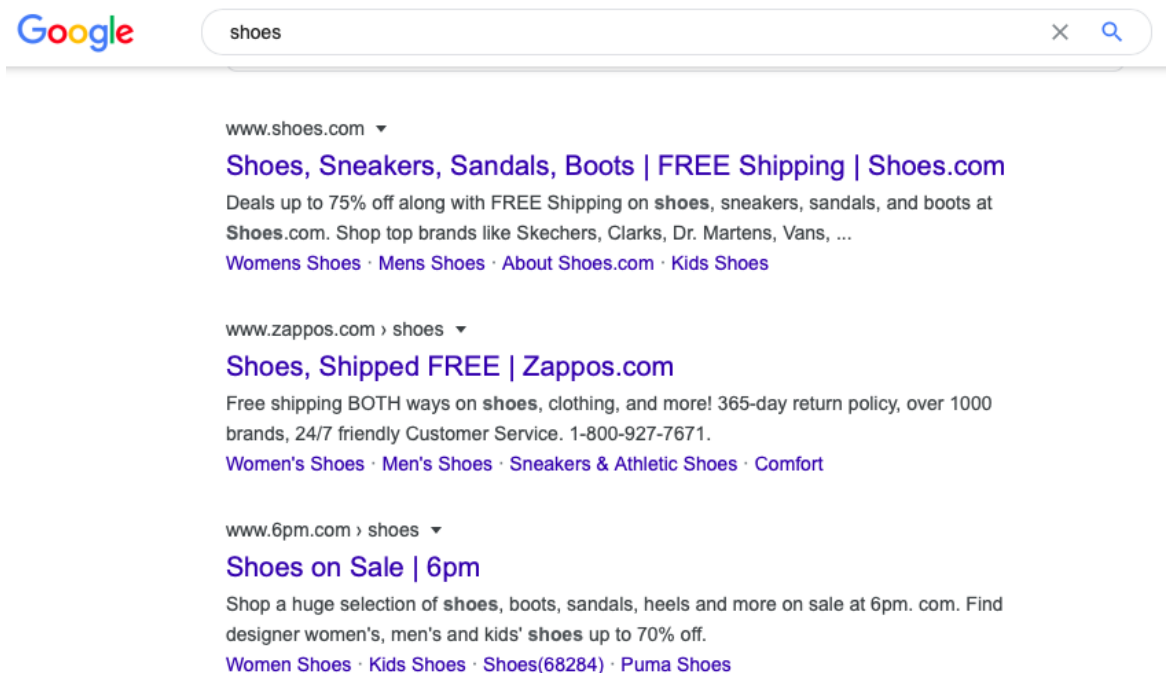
Google

shoes

www.shoes.com

Shoes, Sneakers, Sandals, Boots | FREE Shipping | Shoes.com

Deals up to 75% off along with FREE Shipping on shoes, sneakers, sandals, and boots at Shoes.com. Shop top brands like Skechers, Clarks, Dr. Martens, Vans, ...

Womens Shoes · Mens Shoes · About Shoes.com · Kids Shoes

www.zappos.com › shoes

Shoes, Shipped FREE | Zappos.com

Free shipping BOTH ways on shoes, clothing, and more! 365-day return policy, over 1000 brands, 24/7 friendly Customer Service. 1-800-927-7671.

Women's Shoes · Men's Shoes · Sneakers & Athletic Shoes · Comfort

www.6pm.com › shoes

Shoes on Sale | 6pm

Shop a huge selection of shoes, boots, sandals, heels and more on sale at 6pm. com. Find designer women's, men's and kids' shoes up to 70% off.

Women Shoes · Kids Shoes · Shoes(68284) · Puma Shoes